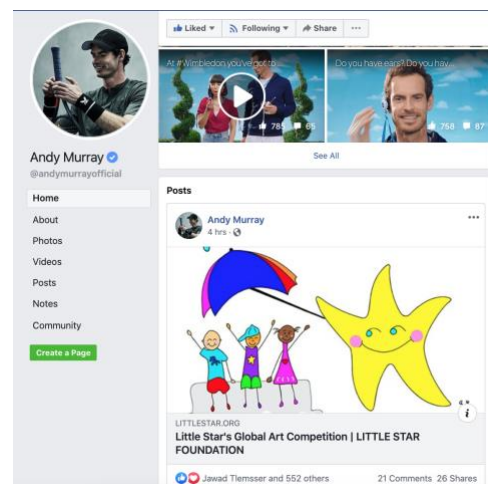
Liked ▾ Following ▾ Share ···

At #Wimbledon you've got to... 785 65

Do you have ears? Do you hav... 768 87

See All

Andy Murray
@andymurrayofficial

Home
About
Photos
Videos
Posts
Notes
Community

Create a Page

Posts

Andy Murray
4 hrs ·

···

LITTLESTAR.ORG
Little Star's Global Art Competition | LITTLE STAR FOUNDATION

Jawad Tlemsser and 552 others
21 Comments 26 Shares